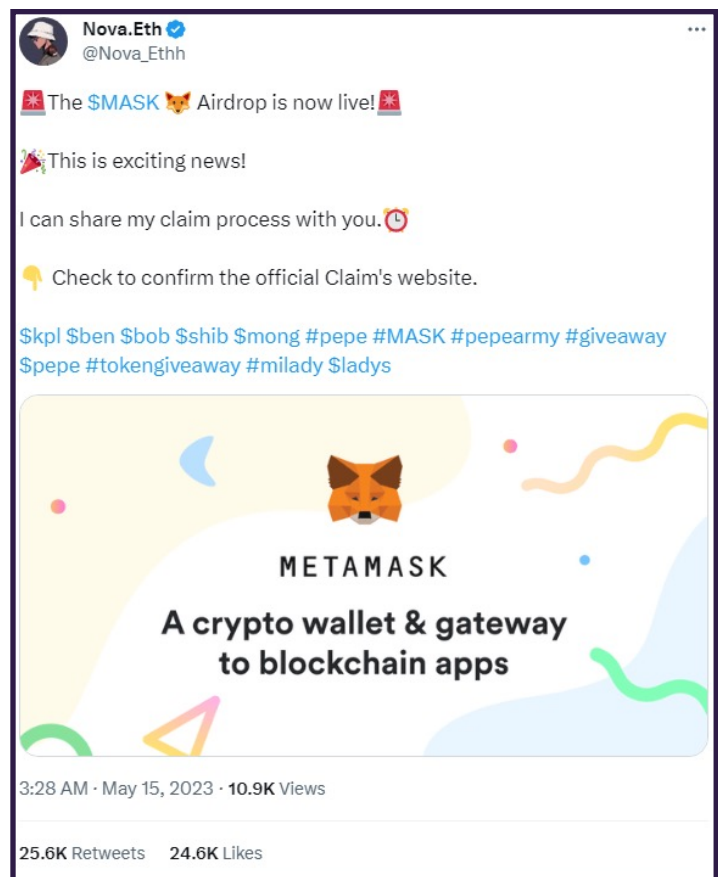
Nova.Eth
@Nova_Ethh

🚨The $MASK 🦊 Airdrop is now live!🚨

🎉This is exciting news!

I can share my claim process with you.⏰

👇 Check to confirm the official Claim's website.

$kpl $ben $bob $shib $mong #pepe #MASK #pepearmy #giveaway $pepe #tokengiveaway #milady $ladys

METAMASK

A crypto wallet & gateway to blockchain apps

3:28 AM · May 15, 2023 · 10.9K Views

25.6K Retweets 24.6K Likes